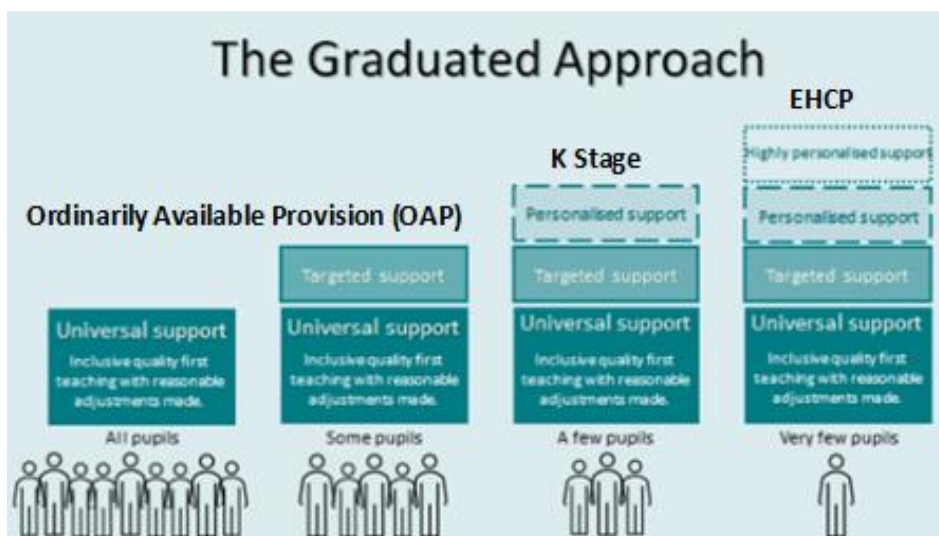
The Graduated Approach

Ordinarily Available Provision (OAP)

Universal support
Inclusive quality first teaching with reasonable adjustments made.
All pupils

Targeted support
Universal support
Inclusive quality first teaching with reasonable adjustments made.
Some pupils

K Stage
Personalised support
Targeted support
Universal support
Inclusive quality first teaching with reasonable adjustments made.
A few pupils

EHCP
Highly personalised support
Personalised support
Targeted support
Universal support
Inclusive quality first teaching with reasonable adjustments made.
Very few pupils